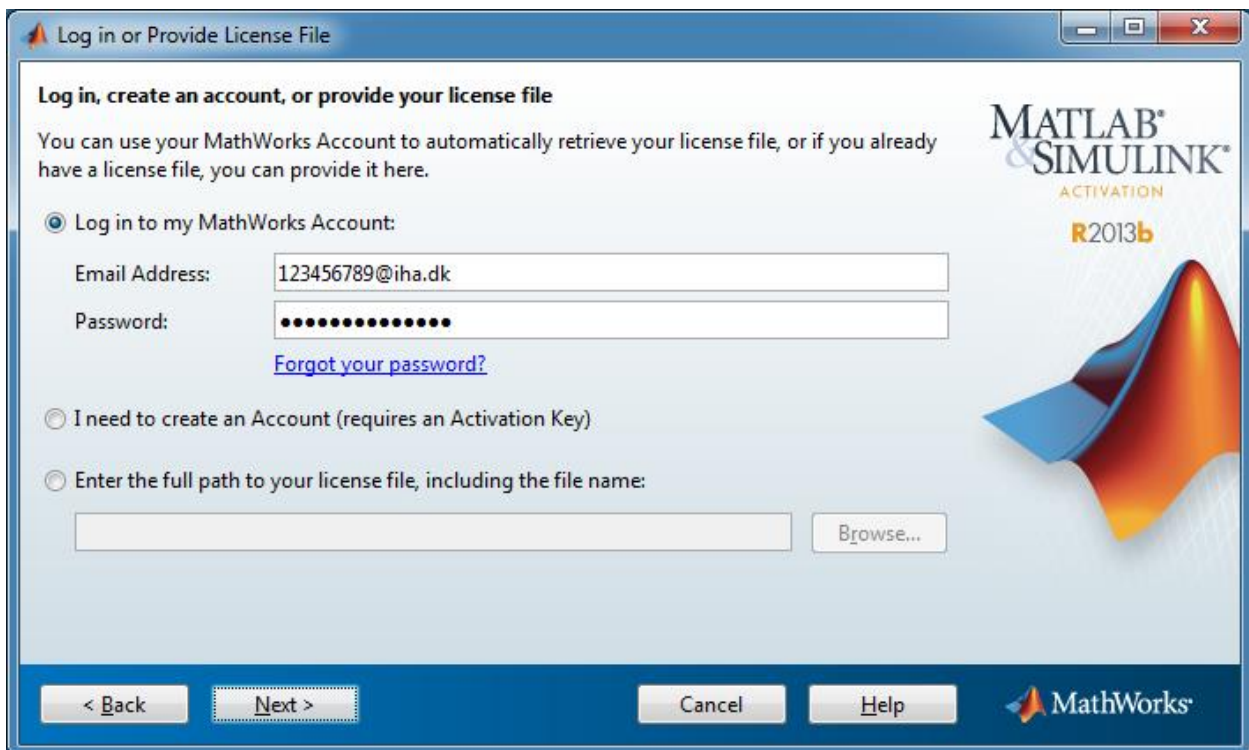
Log in or Provide License File

Log in, create an account, or provide your license file

You can use your MathWorks Account to automatically retrieve your license file, or if you already have a license file, you can provide it here.

MATLAB® & SIMULINK® ACTIVATION

R2013b

Log in to my MathWorks Account:

Email Address: 123456789@iha.dk

Password: ••••••••••••••

Forgot your password?

I need to create an Account (requires an Activation Key)

Enter the full path to your license file, including the file name:

Browse...

< Back

Next >

Cancel

Help

MathWorks®